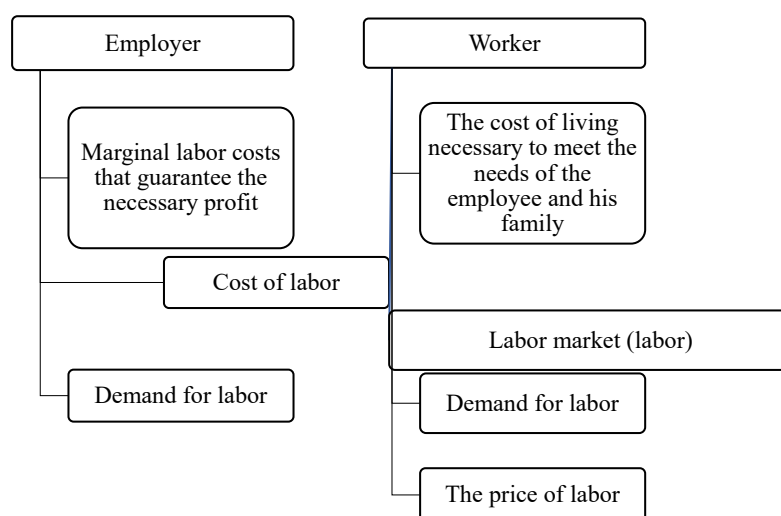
Employer

Worker

Marginal labor costs that guarantee the necessary profit

The cost of living necessary to meet the needs of the employee and his family

Cost of labor

Labor market (labor)

Demand for labor

Demand for labor

The price of labor